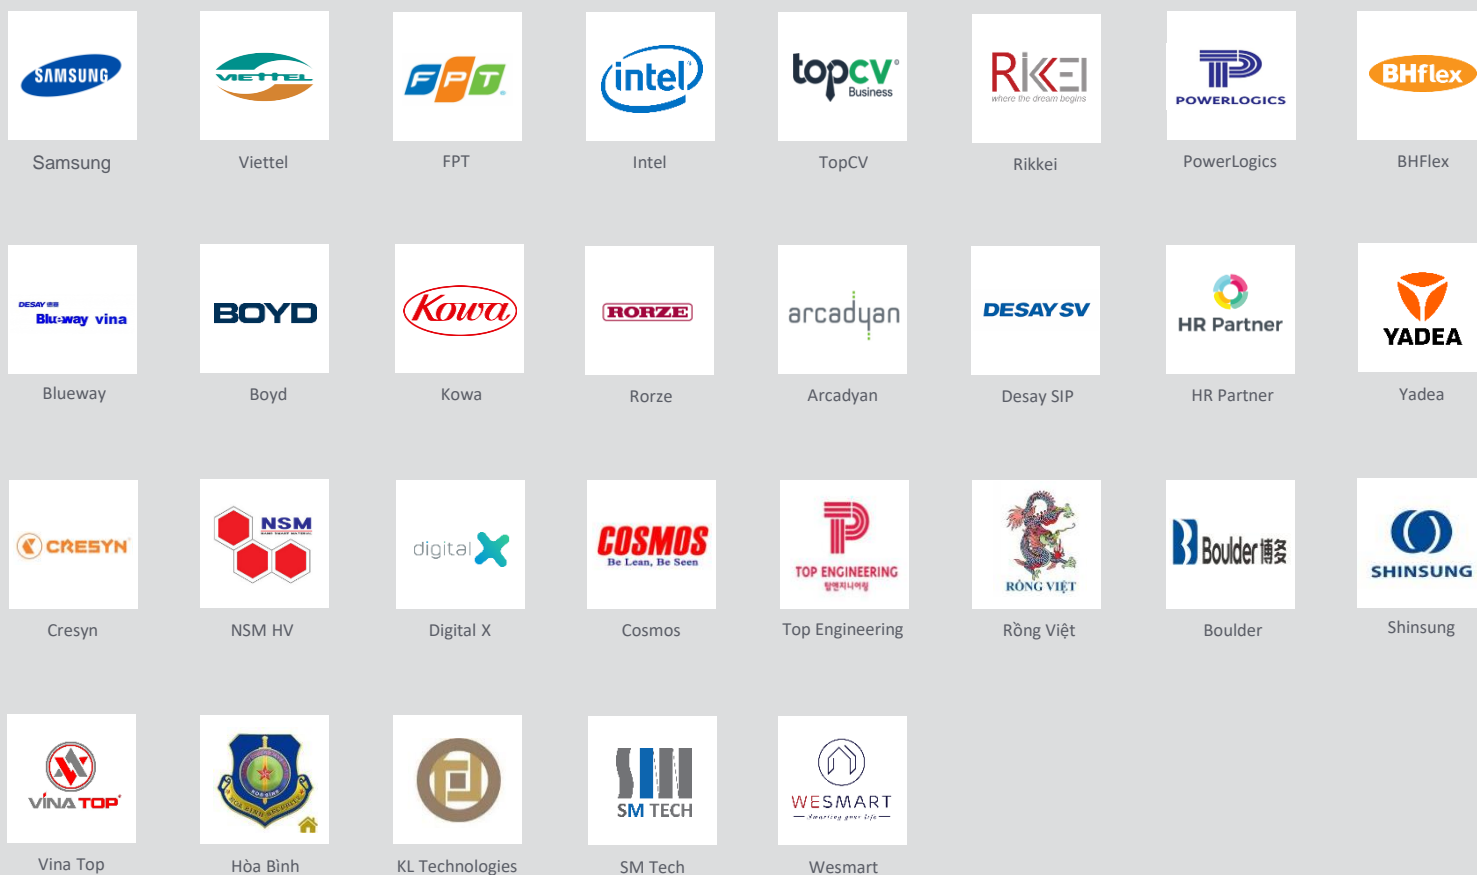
SAMSUNG
Samsung

viettel
Viettel

FPT
FPT

intel
Intel

topcv Business
TopCV

RIKKEI where the dream begins
Rikkei

POWERLOGICS
PowerLogics

BHflex
BHFlex

DESAY Blueway vina
Blueway

BOYD
Boyd

Kowa
Kowa

RORZE
Rorze

arcadyan
Arcadyan

DESAY SV
Desay SIP

HR Partner
HR Partner

YADEA
Yadea

CRESYN
Cresyn

NSM
NSM HV

digital X
Digital X

COSMOS Be Lean, Be Seen
Cosmos

TOP ENGINEERING
Top Engineering

RỒNG VIỆT
Rồng Việt

Boulder
Boulder

SHINSUNG
Shinsung

VINA TOP
Vina Top

Hòa Bình

KL Technologies

SM TECH
SM Tech

WESMART
Wesmart